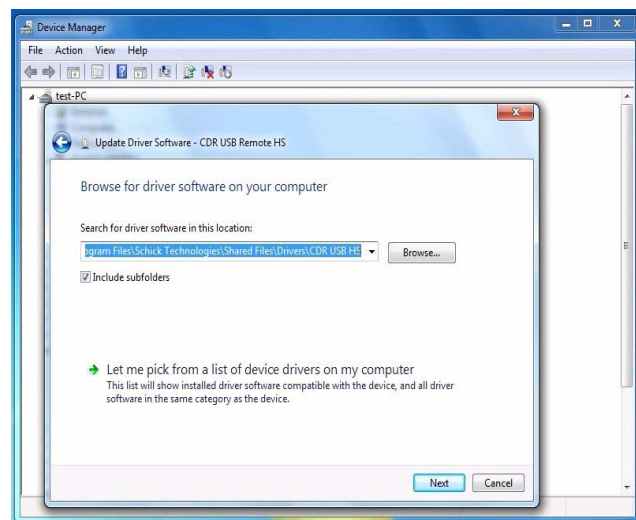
Device Manager

File Action View Help

test-PC

Update Driver Software - CDR USB Remote HS

Browse for driver software on your computer

Search for driver software in this location:

ogram Files\Schick Technologies\Shared Files\Drivers\CDR USB HS

Browse...

Include subfolders

Let me pick from a list of device drivers on my computer
This list will show installed driver software compatible with the device, and all driver software in the same category as the device.

Next Cancel